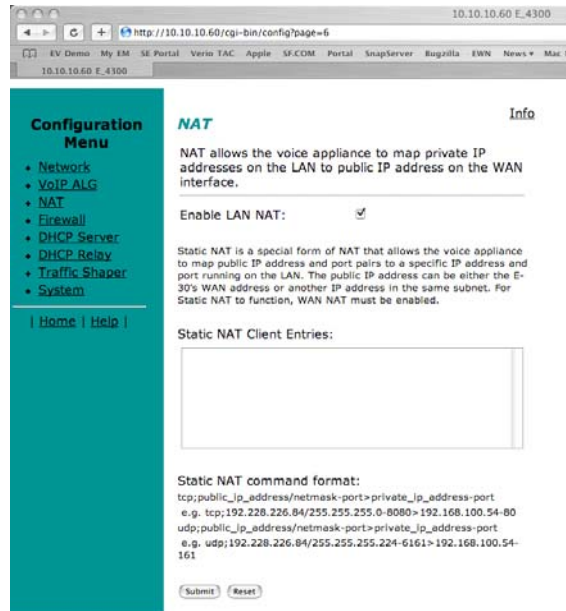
10.10.10.60 E_4300

http://10.10.10.60/cgi-bin/config?page=6

EV Demo My EM SE Portal Verio TAC Apple SF.COM Portal SnapServer Bugzilla EWN News Mac

10.10.10.60 E_4300

Configuration Menu

- Network
- VoIP ALG
- NAT
- Firewall
- DHCP Server
- DHCP Relay
- Traffic Shaper
- System

| Home | Help |

NAT

Info

NAT allows the voice appliance to map private IP addresses on the LAN to public IP address on the WAN interface.

Enable LAN NAT: ☑

Static NAT is a special form of NAT that allows the voice appliance to map public IP address and port pairs to a specific IP address and port running on the LAN. The public IP address can be either the E-30's WAN address or another IP address in the same subnet. For Static NAT to function, WAN NAT must be enabled.

Static NAT Client Entries:

Static NAT command format:

tcp;public_ip_address/netmask-port>private_ip_address-port
e.g. tcp;192.228.226.84/255.255.255.0-8080>192.168.100.54-80
udp;public_ip_address/netmask-port>private_ip_address-port
e.g. udp;192.228.226.84/255.255.255.224-6161>192.168.100.54-161

Submit Reset